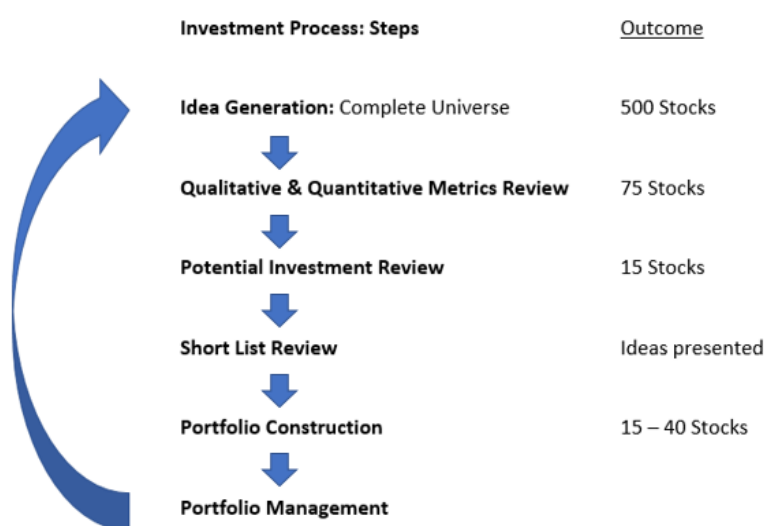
Investment Process: Steps

Outcome

Idea Generation: Complete Universe

500 Stocks

Qualitative & Quantitative Metrics Review

75 Stocks

Potential Investment Review

15 Stocks

Short List Review

Ideas presented

Portfolio Construction

15 – 40 Stocks

Portfolio Management